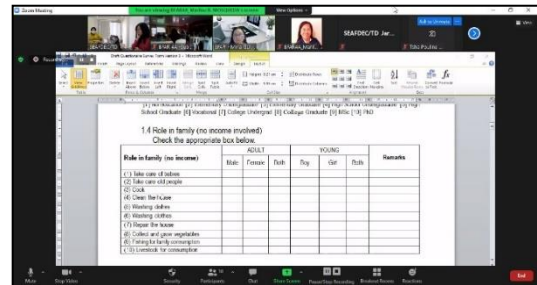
Zoom Meeting

You are viewing BFAR4A, Window 8-MIDDLEKER screen

View Options

SEAFDEC/TD

BFAR-4A

SEAFDEC/TD Jar...

Tolo Poulos

School Graduate [6] Vocational [7] College Undergrad [8] College Graduate [9] MSc [10] PhD

1.4 Role in family (no income involved)
Check the appropriate box below.

| Role in family (no income) | ADULT Male | ADULT Female | ADULT Both | YOUNG Boy | YOUNG Girl | YOUNG Both | Remarks |
|---|---|---|---|---|---|---|---|
| (1) Take care of babies | | | | | | | |
| (2) Take care old people | | | | | | | |
| (3) Cook | | | | | | | |
| (4) Clean the house | | | | | | | |
| (5) Washing dishes | | | | | | | |
| (6) Washing clothes | | | | | | | |
| (7) Repair the house | | | | | | | |
| (8) Collect and grow vegetables | | | | | | | |
| (9) Fishing for family consumption | | | | | | | |
| (10) Livestock for consumption | | | | | | | |

Mute | Stop Video | Security | Participants | Chat | Share Screen | Pause/Stop Recording | Breakout Rooms | Reactions | End